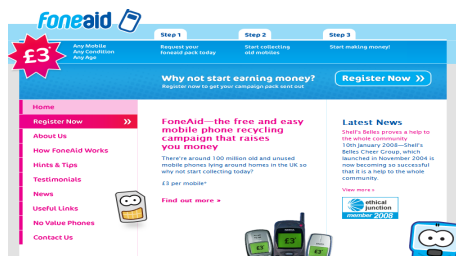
foneaid

£3*

Any Mobile
Any Condition
Any Age

Step 1
Request your foneaid pack today

Step 2
Start collecting old mobiles

Step 3
Start making money!

Why not start earning money?
Register now to get your campaign pack sent out

Register Now »

Home
Register Now »
About Us
How FoneAid Works
Hints & Tips
Testimonials
News
Useful Links
No Value Phones
Contact Us

FoneAid—the free and easy mobile phone recycling campaign that raises you money

There're around 100 million old and unused mobile phones lying around homes in the UK so why not start collecting today?

£3 per mobile*

Find out more »

Latest News

Shell's Belles proves a help to the whole community
10th January 2008—Shell's Belles Cheer Group, which launched in November 2004 is now becoming so successful that it is a help to the whole community.

View more »

ethical junction
member 2008

£3
£3
£3